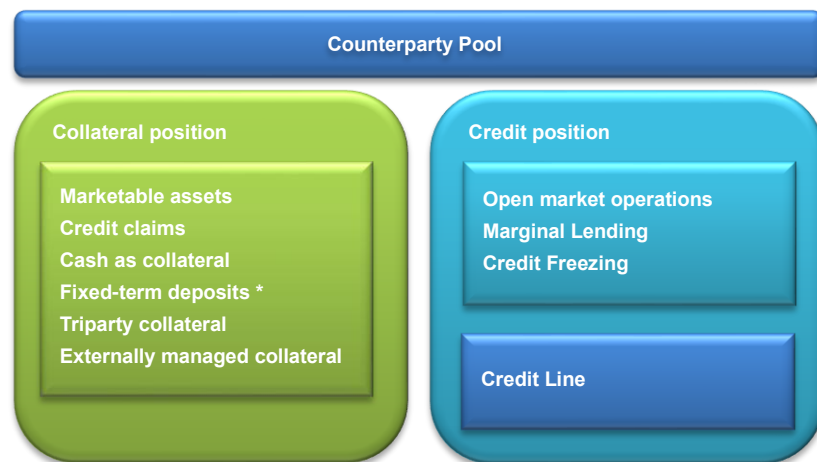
Counterparty Pool

Collateral position

Marketable assets
Credit claims
Cash as collateral
Fixed-term deposits *
Triparty collateral
Externally managed collateral

Credit position

Open market operations
Marginal Lending
Credit Freezing

Credit Line